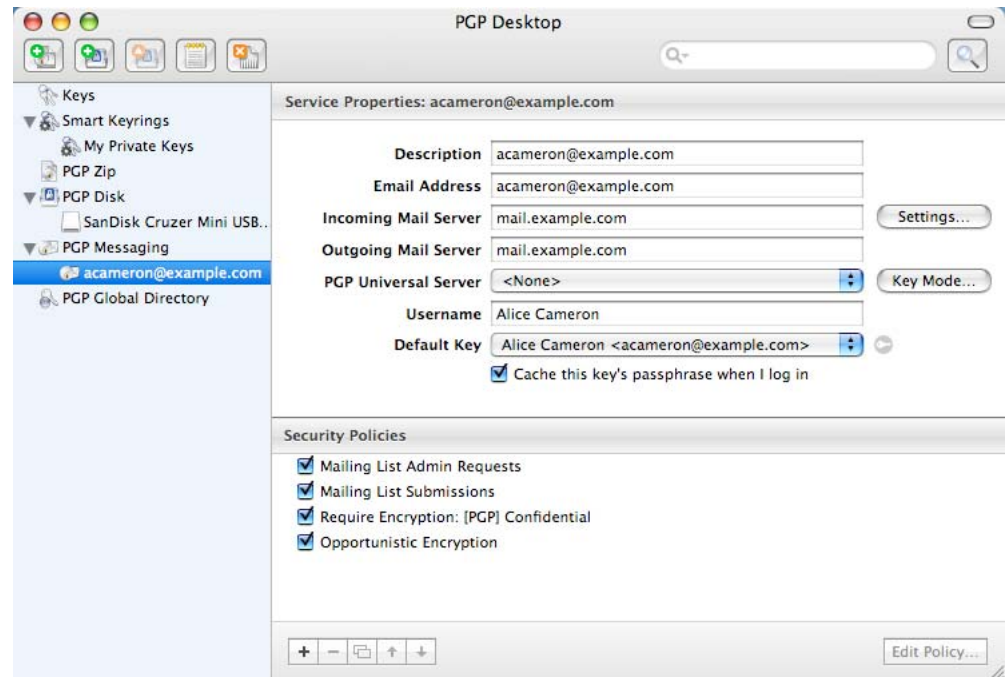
PGP Desktop

Keys
Smart Keyrings
My Private Keys
PGP Zip
PGP Disk
SanDisk Cruzer Mini USB..
PGP Messaging
acameron@example.com
PGP Global Directory

Service Properties: acameron@example.com

Description acameron@example.com
Email Address acameron@example.com
Incoming Mail Server mail.example.com Settings...
Outgoing Mail Server mail.example.com
PGP Universal Server <None> Key Mode...
Username Alice Cameron
Default Key Alice Cameron <acameron@example.com>
Cache this key's passphrase when I log in

Security Policies

Mailing List Admin Requests
Mailing List Submissions
Require Encryption: [PGP] Confidential
Opportunistic Encryption

+ −

Edit Policy...